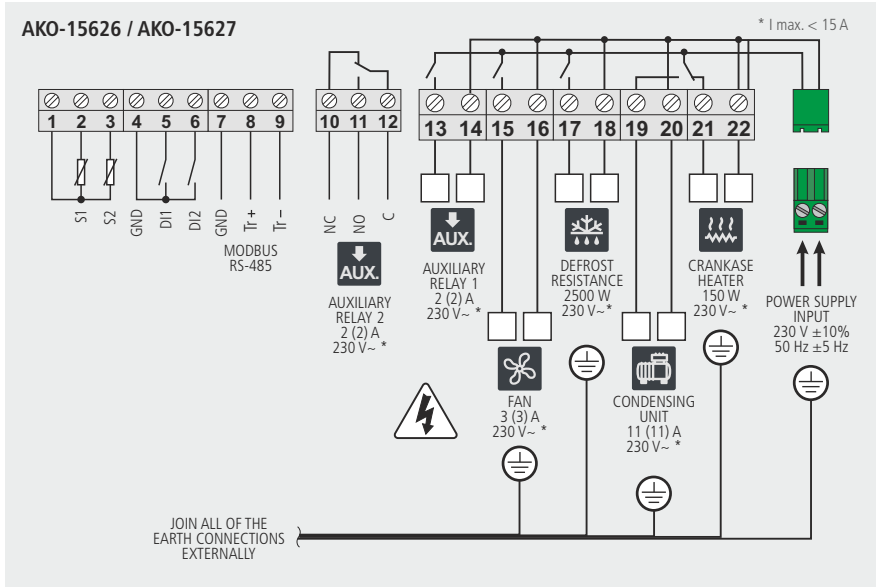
AKO-15626 / AKO-15627

* I max. < 15 A

1 2 3 4 5 6 7 8 9

S1 S2 GND DI1 DI2 GND Tr+ Tr–

MODBUS RS-485

10 11 12

NC NO C

AUX.

AUXILIARY RELAY 2 2 (2) A 230 V~ *

13 14 15 16 17 18 19 20 21 22

AUX.

AUXILIARY RELAY 1 2 (2) A 230 V~ *

DEFROST RESISTANCE 2500 W 230 V~*

CRANKASE HEATER 150 W 230 V~ *

POWER SUPPLY INPUT 230 V ±10% 50 Hz ±5 Hz

FAN 3 (3) A 230 V~ *

CONDENSING UNIT 11 (11) A 230 V~ *

JOIN ALL OF THE EARTH CONNECTIONS EXTERNALLY